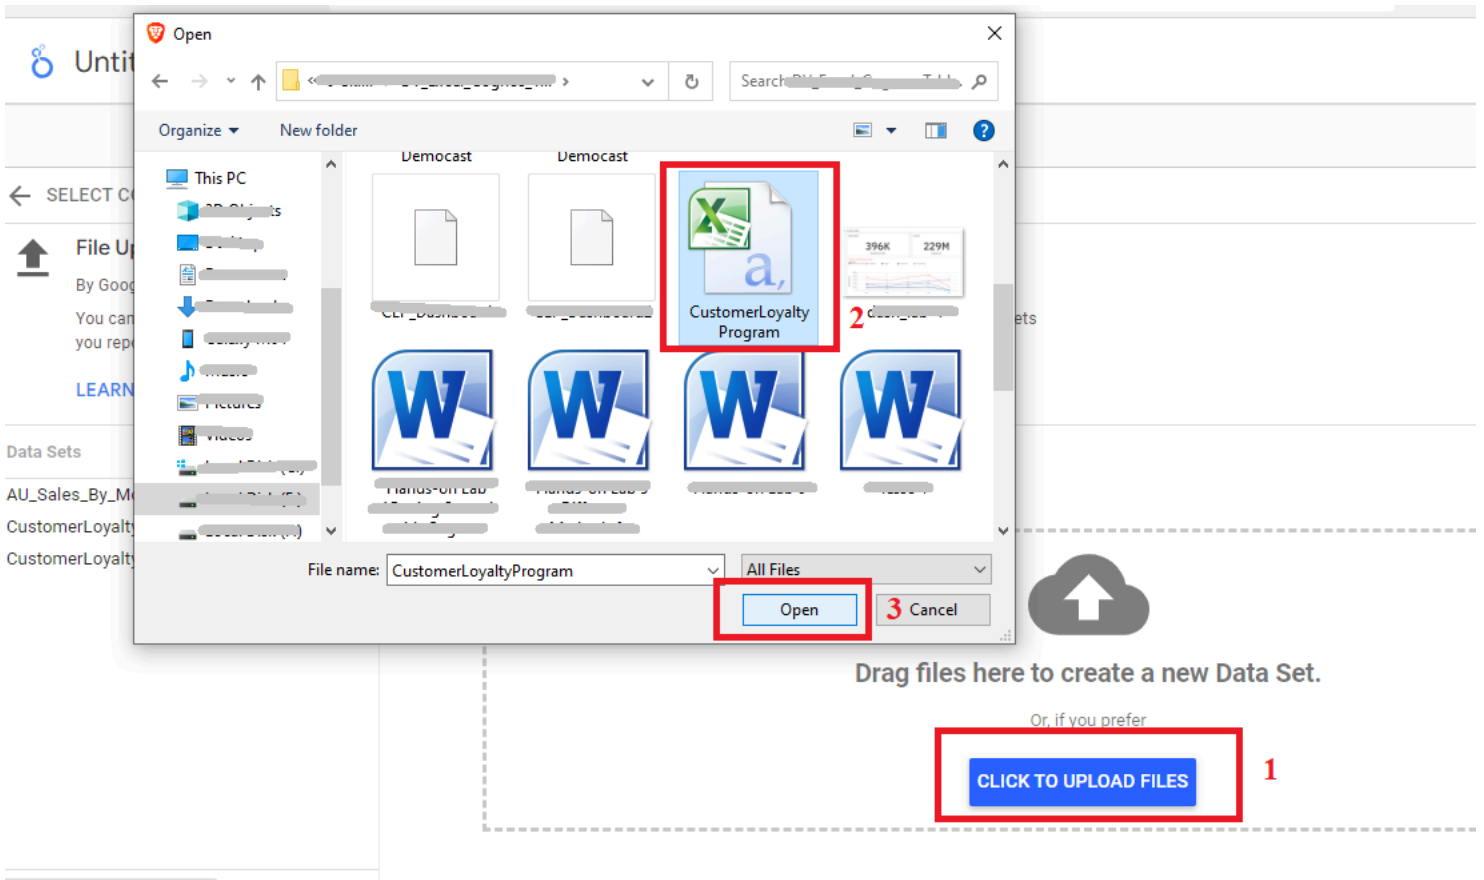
Unti

SELECT C

File Up

By Goog

You can you rep

LEARN

Data Sets

AU_Sales_By_M

CustomerLoyalt

CustomerLoyalt

Open

Search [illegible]

Organize

New folder

This PC

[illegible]

Democast

Democast

CustomerLoyalty Program

396K

229M

2

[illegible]

File name: CustomerLoyaltyProgram

All Files

Open

3 Cancel

ets

Drag files here to create a new Data Set.

Or, if you prefer

CLICK TO UPLOAD FILES

1